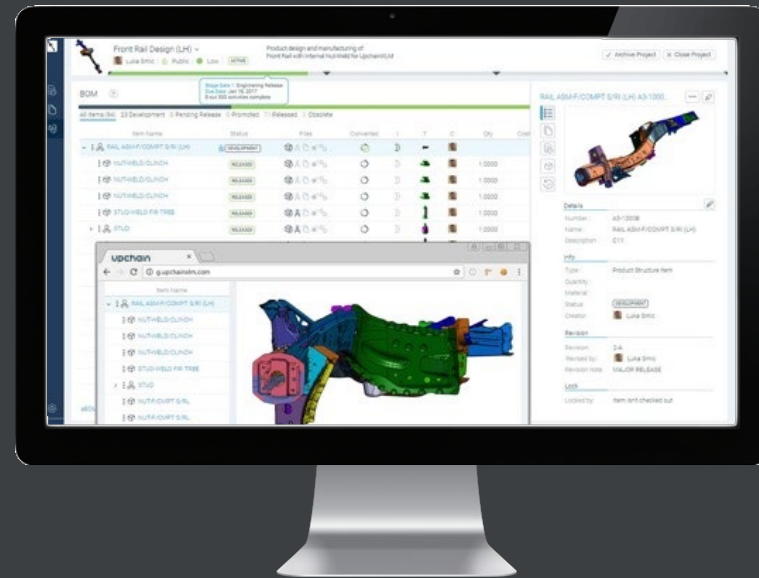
Front Rail Design (LH)

Luka Smic | Public | Low | ACTIVE

Product design and manufacturing of Front Rail with internal Nut Weld for Upchain Ltd

Archive Project | Close Project

Stage Gate 1: Engineering Release
Due Date: Jan 16, 2017
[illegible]

BOM

All Items (84) | 23 Development | 0 Pending Release | 0 Promoted | 7 Released | 0 Obsolete

| Item Name | Status | Files | Converted | | | | Qty |
|---|---|---|---|---|---|---|---|
| RAIL ASM-F/COMPT S/RI (LH) | DEVELOPMENT | | | | | | |
| NUTWELD/CLINCH | RELEASED | | | | | | 1.0000 |
| NUTWELD/CLINCH | RELEASED | | | | | | 1.0000 |
| NUTWELD/CLINCH | RELEASED | | | | | | 1.0000 |
| STUD WELD FIR TREE | RELEASED | | | | | | 1.0000 |
| STUD | RELEASED | | | | | | 1.0000 |

upchain
g.upchainplm.com

Item Name
RAIL ASM-F/COMPT S/RI (LH)
NUTWELD/CLINCH
NUTWELD/CLINCH
NUTWELD/CLINCH
STUD WELD FIR TREE
STUD
NUT/RIVET S/RL
NUT/RIVET S/RL

RAIL ASM-F/COMPT S/RI (LH) A3-1000...

Details
Number: A3-12008
Name: RAIL ASM-F/COMPT S/RI (LH)
Description: C11

Info
Type: Product Structure Item
Quantity:
Material:
Status: DEVELOPMENT
Creator: Luka Smic

Revision
Revision: 2/A
Revised by: Luka Smic
Revision note: MAJOR RELEASE

Lock
Locked by: Item isn't checked out